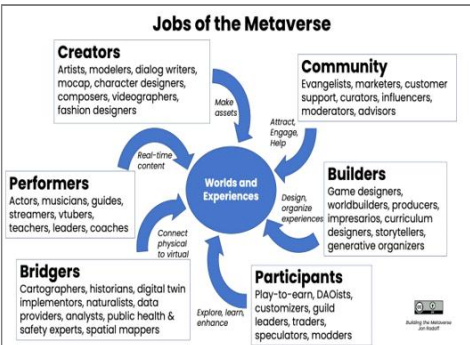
Jobs of the Metaverse

Creators
Artists, modelers, dialog writers, mocap, character designers, composers, videographers, fashion designers

Make assets

Community
Evangelists, marketers, customer support, curators, influencers, moderators, advisors

Attract, Engage, Help

Real-time content

Worlds and Experiences

Performers
Actors, musicians, guides, streamers, vtubers, teachers, leaders, coaches

Design, organize experiences

Builders
Game designers, worldbuilders, producers, impresarios, curriculum designers, storytellers, generative organizers

Connect physical to virtual

Bridgers
Cartographers, historians, digital twin implementors, naturalists, data providers, analysts, public health & safety experts, spatial mappers

Explore, learn, enhance

Participants
Play-to-earn, DAOists, customizers, guild leaders, traders, speculators, modders

Building the Metaverse
Jon Radoff